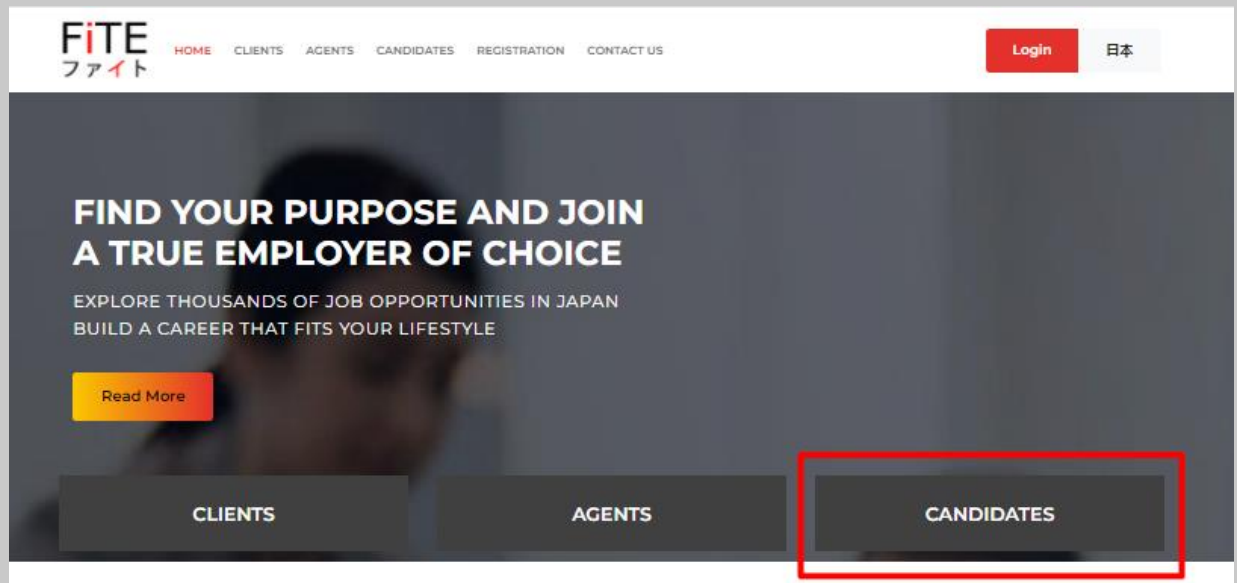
FiTE
ファイト

HOME CLIENTS AGENTS CANDIDATES REGISTRATION CONTACT US

Login 日本

FIND YOUR PURPOSE AND JOIN A TRUE EMPLOYER OF CHOICE

EXPLORE THOUSANDS OF JOB OPPORTUNITIES IN JAPAN
BUILD A CAREER THAT FITS YOUR LIFESTYLE

Read More

CLIENTS

AGENTS

CANDIDATES